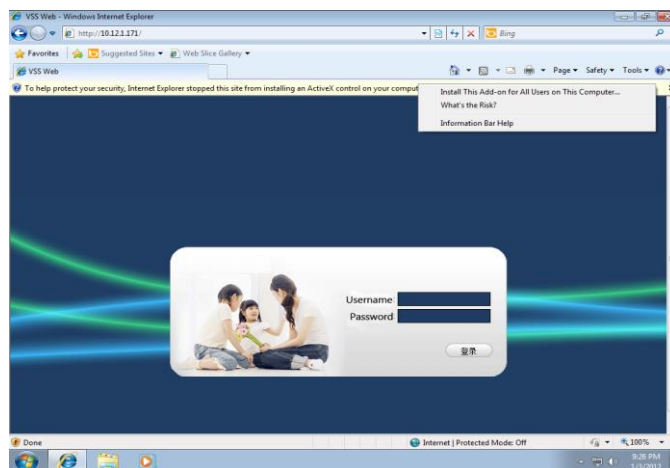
VSS Web - Windows Internet Explorer

http://10.12.1.171/

Bing

Favorites

Suggested Sites ▾

Web Slice Gallery ▾

VSS Web

Page ▾ Safety ▾ Tools ▾

To help protect your security, Internet Explorer stopped this site from installing an ActiveX control on your comput

Install This Add-on for All Users on This Computer...

What's the Risk?

Information Bar Help

Username

Password

登录

Done

Internet | Protected Mode: Off

100%

9:26 PM

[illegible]